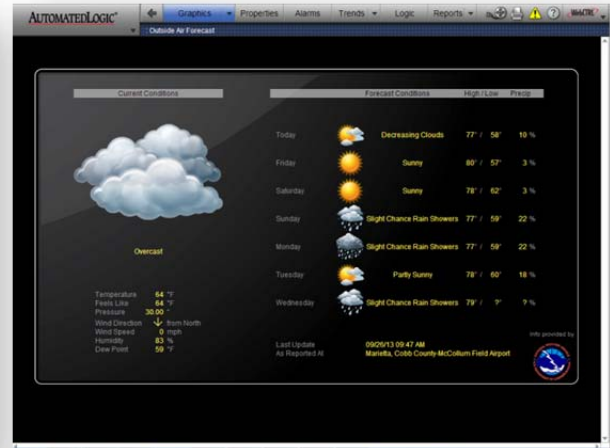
AUTOMATEDLOGIC®

Graphics Properties Alarms Trends Logic Reports

Outside Air Forecast

Current Conditions

Overcast

Temperature 64 °F
Feels Like 64 °F
Pressure 30.00 "
Wind Direction from North
Wind Speed 0 mph
Humidity 83 %
Dew Point 59 °F

| | Forecast Conditions | High / Low | | Precip |
|---|---|---|---|---|
| Today | Decreasing Clouds | 77° / | 58° | 10 % |
| Friday | Sunny | 80° / | 57° | 3 % |
| Saturday | Sunny | 78° / | 62° | 3 % |
| Sunday | Slight Chance Rain Showers | 77° / | 59° | 22 % |
| Monday | Slight Chance Rain Showers | 77° / | 59° | 22 % |
| Tuesday | Partly Sunny | 78° / | 60° | 18 % |
| Wednesday | Slight Chance Rain Showers | 79° / | ?° | ? % |

Last Update 09/26/13 09:47 AM
As Reported At Marietta, Cobb County-McCollum Field Airport

Info provided by